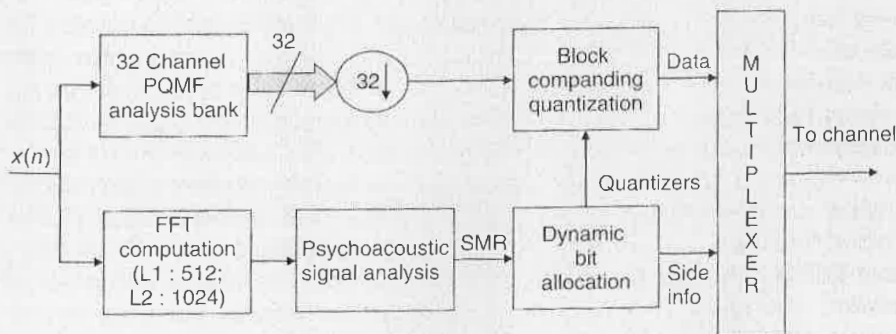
32 Channel PQMF analysis bank

32

32↓

Block companding quantization

Data

M U L T I P L E X E R

To channel

$x(n)$

Quantizers

FFT computation (L1 : 512; L2 : 1024)

Psychoacoustic signal analysis

SMR

Dynamic bit allocation

Side info